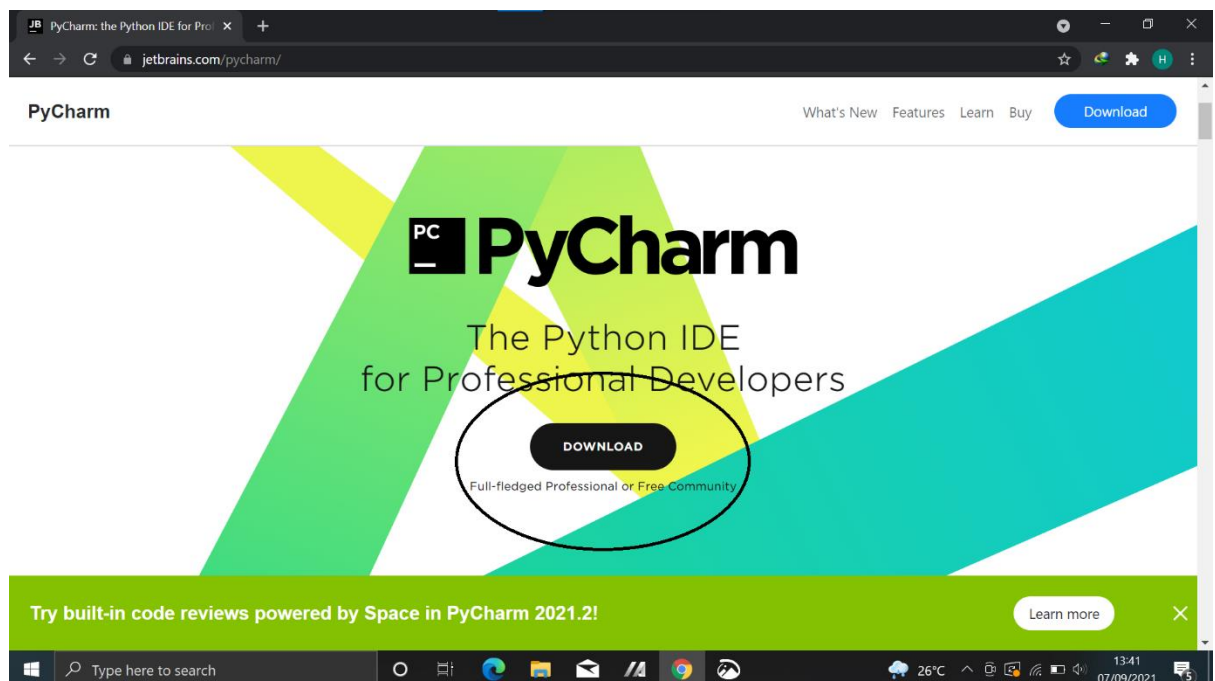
JB PyCharm: the Python IDE for Prof ×

jetbrains.com/pycharm/

H

PyCharm

What's New Features Learn Buy Download

PC

PyCharm

The Python IDE
for Professional Developers

DOWNLOAD

Full-fledged Professional or Free Community

Try built-in code reviews powered by Space in PyCharm 2021.2!

Learn more

×

Type here to search

26°C

13:41
07/09/2021

5